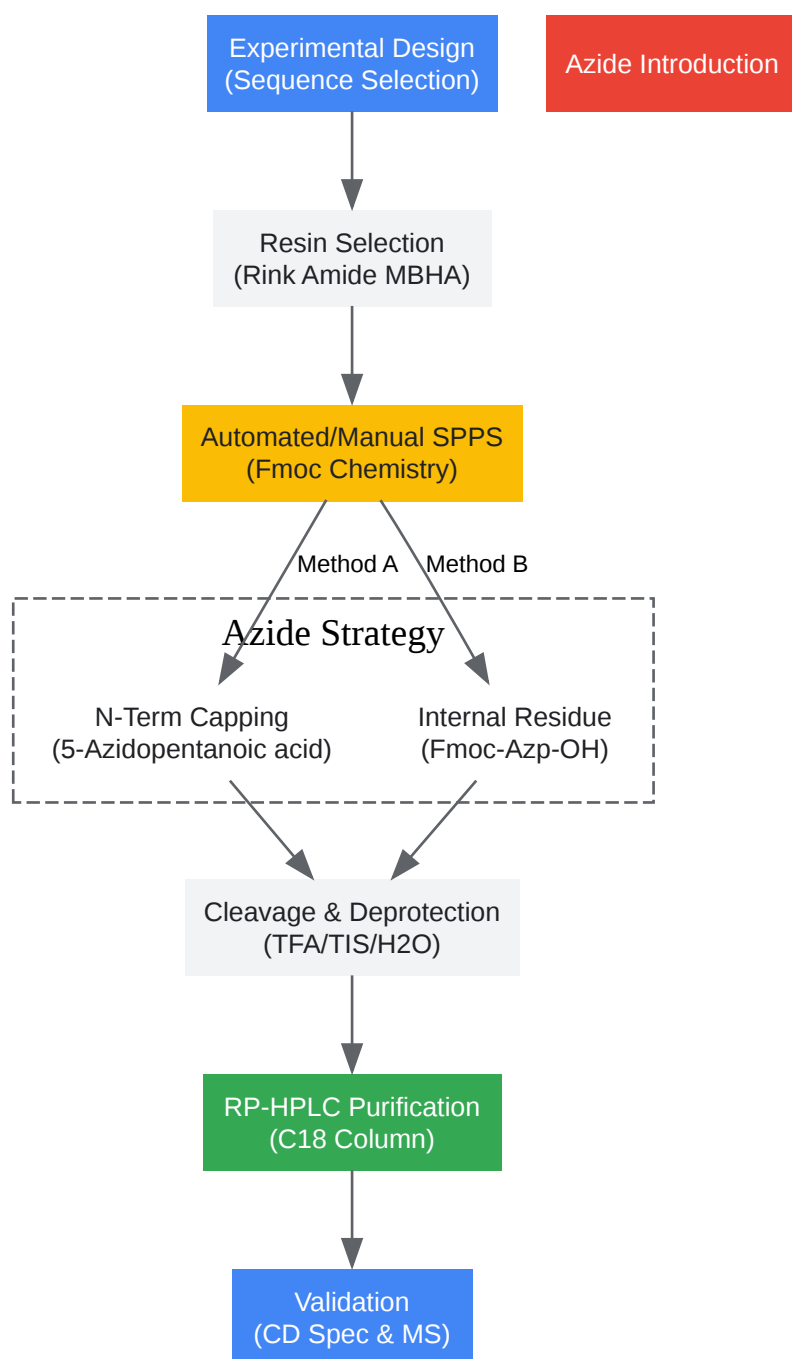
Experimental Design
(Sequence Selection)

Azide Introduction

Resin Selection
(Rink Amide MBHA)

Automated/Manual SPPS
(Fmoc Chemistry)

Method A

Method B

Azide Strategy

N-Term Capping
(5-Azidopentanoic acid)

Internal Residue
(Fmoc-Azp-OH)

Cleavage & Deprotection
(TFA/TIS/H2O)

RP-HPLC Purification
(C18 Column)

Validation
(CD Spec & MS)